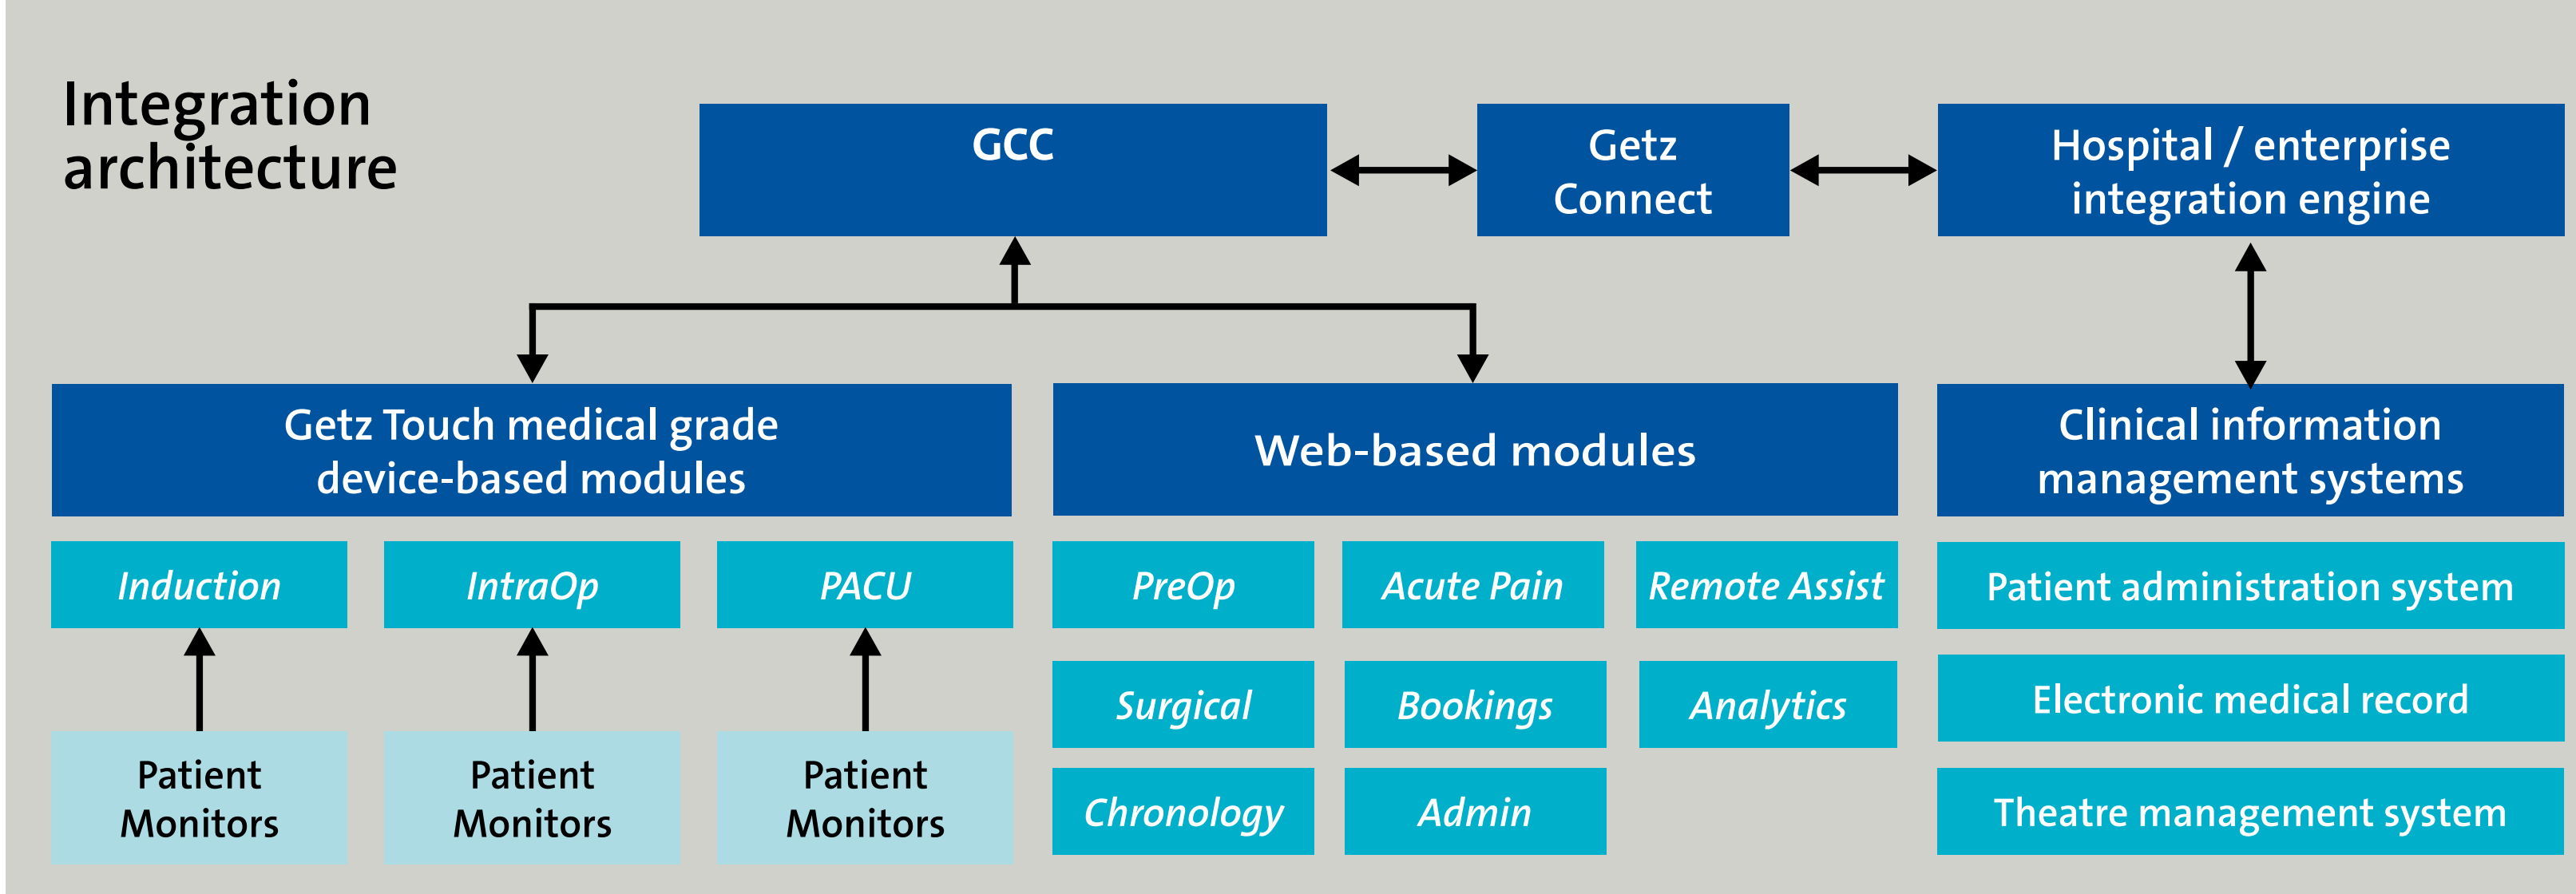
Integration architecture

GCC

Getz Connect

Hospital / enterprise integration engine

Getz Touch medical grade device-based modules

Web-based modules

Clinical information management systems

Induction

IntraOp

PACU

PreOp

Acute Pain

Remote Assist

Patient administration system

Surgical

Bookings

Analytics

Electronic medical record

Chronology

Admin

Theatre management system

Patient Monitors

Patient Monitors

Patient Monitors